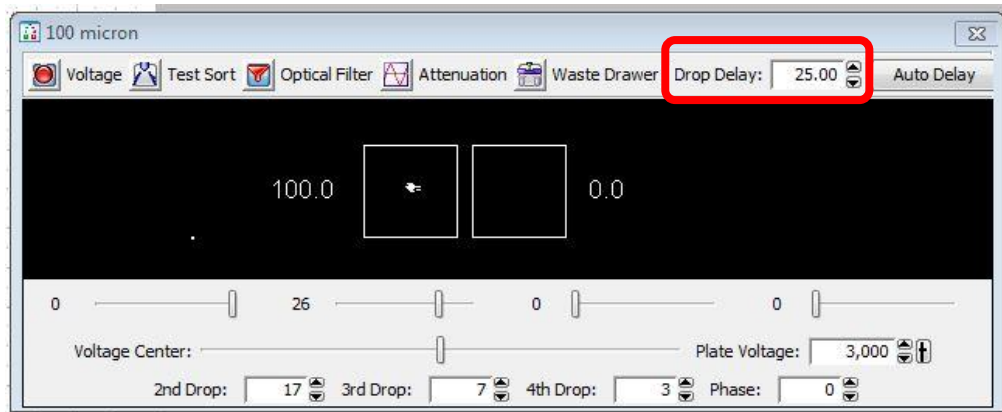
100 micron

Voltage Test Sort Optical Filter Attenuation Waste Drawer Drop Delay: 25.00 Auto Delay

100.0

0.0

0 26 0 0

Voltage Center: Plate Voltage: 3,000

2nd Drop: 17 3rd Drop: 7 4th Drop: 3 Phase: 0